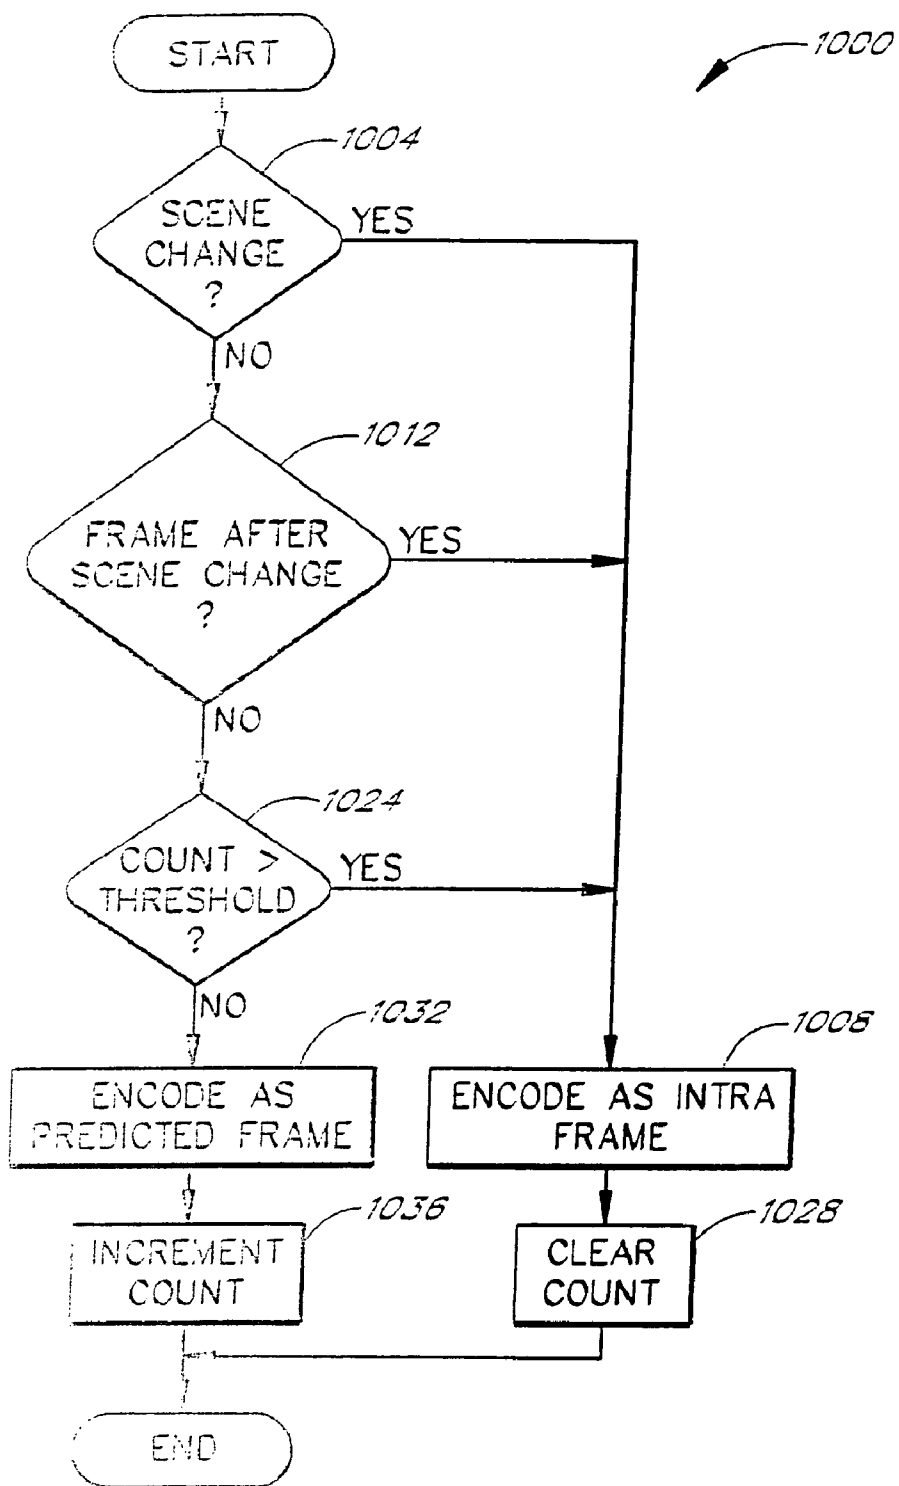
START

1000

1004

SCENE CHANGE ?

YES

NO

1012

FRAME AFTER SCENE CHANGE ?

YES

NO

1024

COUNT > THRESHOLD ?

YES

NO

1032

ENCODE AS PREDICTED FRAME

1008

ENCODE AS INTRA FRAME

1036

INCREMENT COUNT

1028

CLEAR COUNT

END